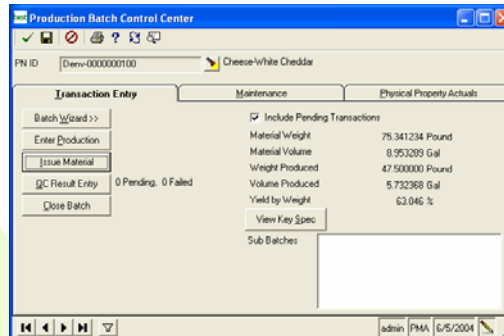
Production Batch Control Center

PN ID Denv-0000000100 Cheese-White Cheddar

Transaction Entry | Maintenance | Physical Property Actuals

Batch Wizard >>
Enter Production
Issue Material
QC Result Entry 0 Pending, 0 Failed
Close Batch

Include Pending Transactions

| | |
|---|---|
| Material Weight | 75.341234 Pound |
| Material Volume | 8.953289 Gal |
| Weight Produced | 47.500000 Pound |
| Volume Produced | 5.732368 Gal |
| Yield by Weight | 63.046 % |

View Key Spec

Sub Batches

admin PMA 6/5/2004